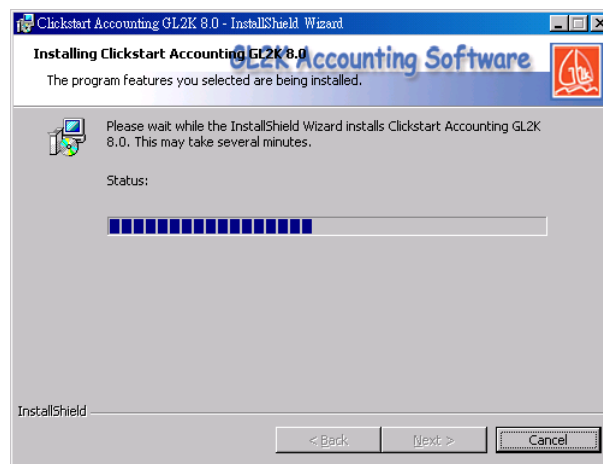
Clickstart Accounting GL2K 8.0 - InstallShield Wizard

Installing Clickstart Accounting GL2K 8.0
GL2K Accounting Software
The program features you selected are being installed.

Please wait while the InstallShield Wizard installs Clickstart Accounting GL2K 8.0. This may take several minutes.

Status:

InstallShield

< Back
Next >
Cancel